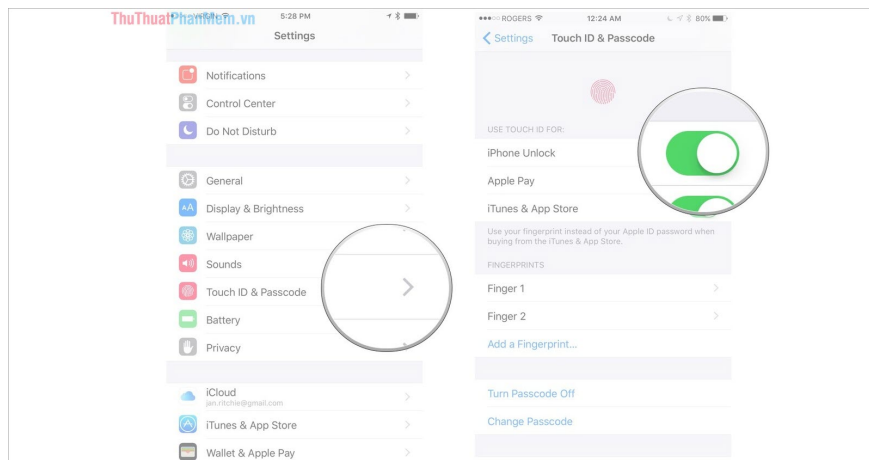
ThuThuatPhanMem.vn

5:28 PM

Settings

Notifications

Control Center

Do Not Disturb

General

Display & Brightness

Wallpaper

Sounds

Touch ID & Passcode

Battery

Privacy

iCloud
jan.ritchie@gmail.com

iTunes & App Store

Wallet & Apple Pay

●●●○○ ROGERS

12:24 AM

80%

Settings

Touch ID & Passcode

USE TOUCH ID FOR:

iPhone Unlock

Apple Pay

iTunes & App Store

Use your fingerprint instead of your Apple ID password when buying from the iTunes & App Store.

FINGERPRINTS

Finger 1

Finger 2

Add a Fingerprint...

Turn Passcode Off

Change Passcode